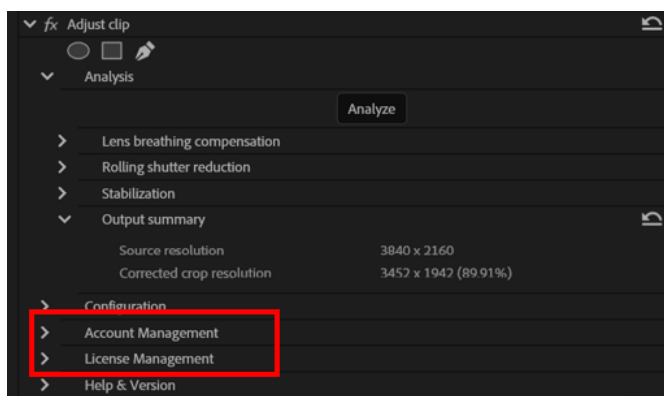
fx Adjust clip

Analysis

Analyze

Lens breathing compensation

Rolling shutter reduction

Stabilization

Output summary

Source resolution 3840 x 2160

Corrected crop resolution 3452 x 1942 (89.91%)

Configuration

Account Management

License Management

Help & Version